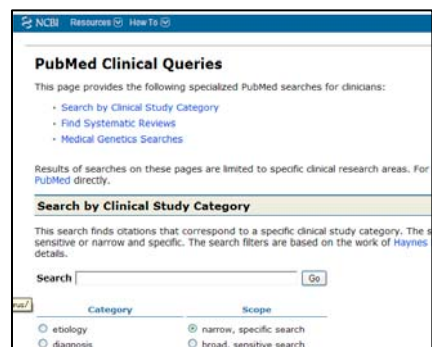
NCBI Resources How To

PubMed Clinical Queries

This page provides the following specialized PubMed searches for clinicians:

- Search by Clinical Study Category
- Find Systematic Reviews
- Medical Genetics Searches

Results of searches on these pages are limited to specific clinical research areas. For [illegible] PubMed directly.

Search by Clinical Study Category

This search finds citations that correspond to a specific clinical study category. The s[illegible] sensitive or narrow and specific. The search filters are based on the work of Haynes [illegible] details.

Search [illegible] Go

Category

Scope

etiology

narrow, specific search

diagnosis

broad, sensitive search